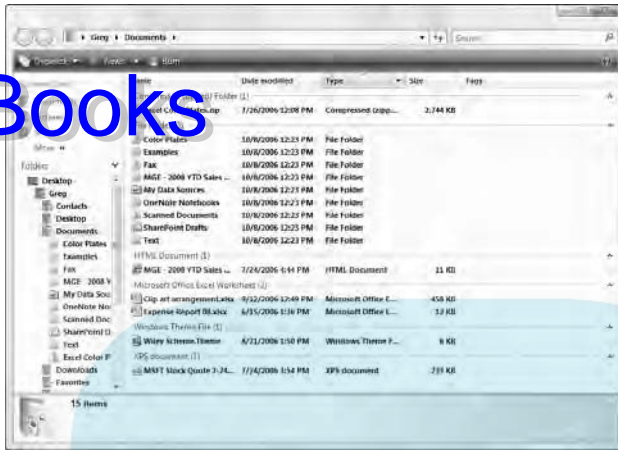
Books

Greg ▸ Documents ▸

Search

Organize ▾ Views ▾ Burn

Name | Date modified | Type | Size | Tags

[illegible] Folder (1)

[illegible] Sales.zip | 7/26/2006 12:08 PM | Compressed (zipp... | 2,744 KB

Color Plates | 10/8/2006 12:23 PM | File Folder
Examples | 10/8/2006 12:23 PM | File Folder
Fax | 10/8/2006 12:23 PM | File Folder
MGE - 2008 YTD Sales ... | 10/8/2006 12:23 PM | File Folder
My Data Sources | 10/8/2006 12:23 PM | File Folder
OneNote Notebooks | 10/8/2006 12:23 PM | File Folder
Scanned Documents | 10/8/2006 12:23 PM | File Folder
SharePoint Drafts | 10/8/2006 12:23 PM | File Folder
Text | 10/8/2006 12:23 PM | File Folder

HTML Document (1)
MGE - 2008 YTD Sales ... | 7/24/2006 6:44 PM | HTML Document | 21 KB

Microsoft Office Excel Worksheet (2)
Clip art arrangement.xlsx | 9/12/2006 12:49 PM | Microsoft Office E... | 458 KB
Expense Report 08.xlsx | 6/15/2006 1:16 PM | Microsoft Office E... | 12 KB

Windows Theme File (1)
Wiley Scheme.Theme | 6/21/2006 1:50 PM | Windows Theme F... | 6 KB

XPS document (1)
MSFT Stock Quote 7-24... | 7/24/2006 3:54 PM | XPS document | 239 KB

More »

Folders
Desktop
Greg
Contacts
Desktop
Documents
Color Plates
Examples
Fax
MGE - 2008 Y
My Data Sou
OneNote No
Scanned Doc
SharePoint D
Text
Excel Color P
Downloads
Favorites

15 items